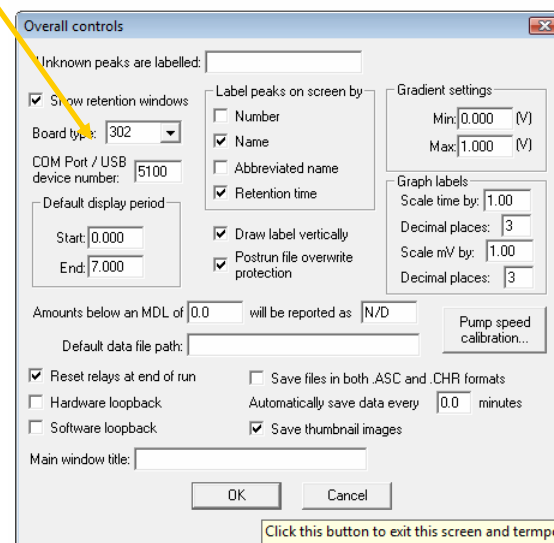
Overall controls

Unknown peaks are labelled:

Show retention windows

Board type: 302

COM Port / USB device number: 5100

Default display period

Start: 0.000

End: 7.000

Label peaks on screen by

Number

Name

Abbreviated name

Retention time

Draw label vertically

Postrun file overwrite protection

Gradient settings

Min: 0.000 (V)

Max: 1.000 (V)

Graph labels

Scale time by: 1.00

Decimal places: 3

Scale mV by: 1.00

Decimal places: 3

Amounts below an MDL of 0.0 will be reported as N/D

Pump speed calibration...

Default data file path:

Reset relays at end of run

Hardware loopback

Software loopback

Save files in both .ASC and .CHR formats

Automatically save data every 0.0 minutes

Save thumbnail images

Main window title:

OK

Cancel

Click this button to exit this screen and tempo